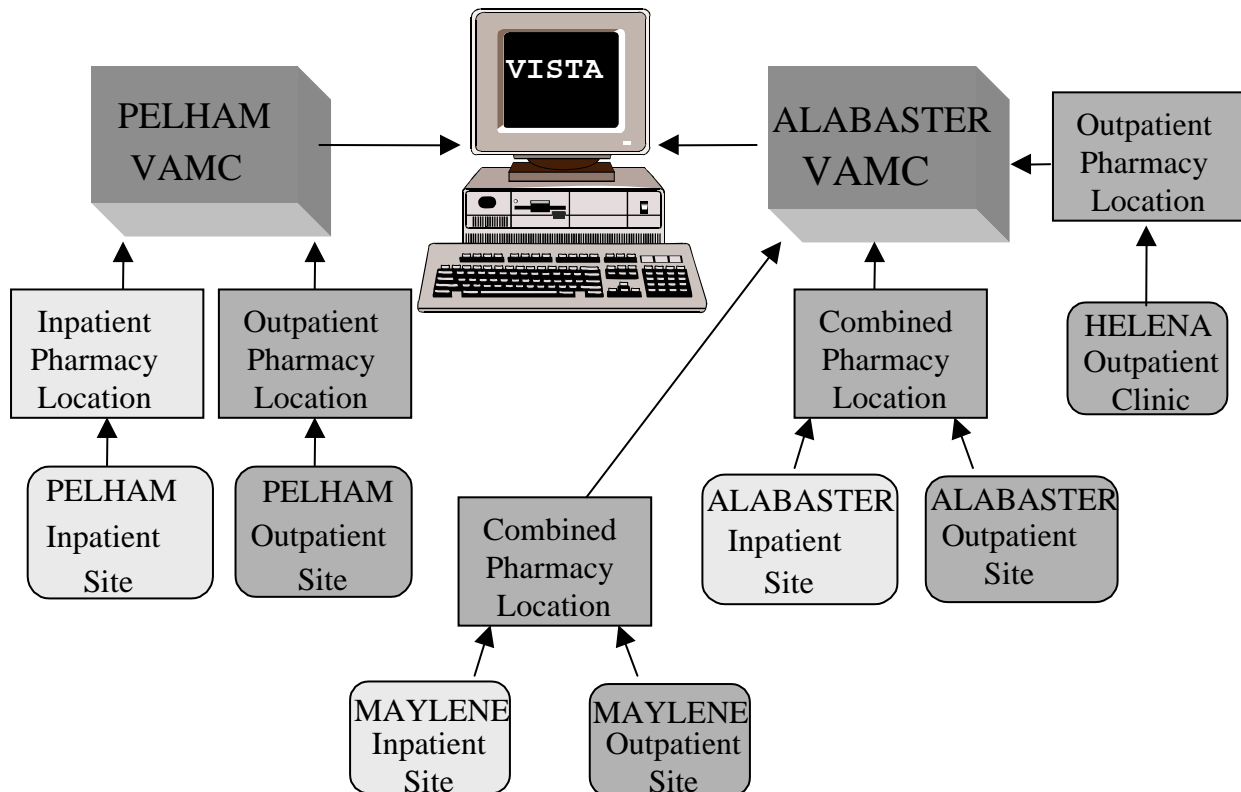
VISTA

PELHAM VAMC

ALABASTER VAMC

Outpatient Pharmacy Location

Inpatient Pharmacy Location

Outpatient Pharmacy Location

Combined Pharmacy Location

HELENA Outpatient Clinic

PELHAM Inpatient Site

PELHAM Outpatient Site

Combined Pharmacy Location

ALABASTER Inpatient Site

ALABASTER Outpatient Site

MAYLENE Inpatient Site

MAYLENE Outpatient Site